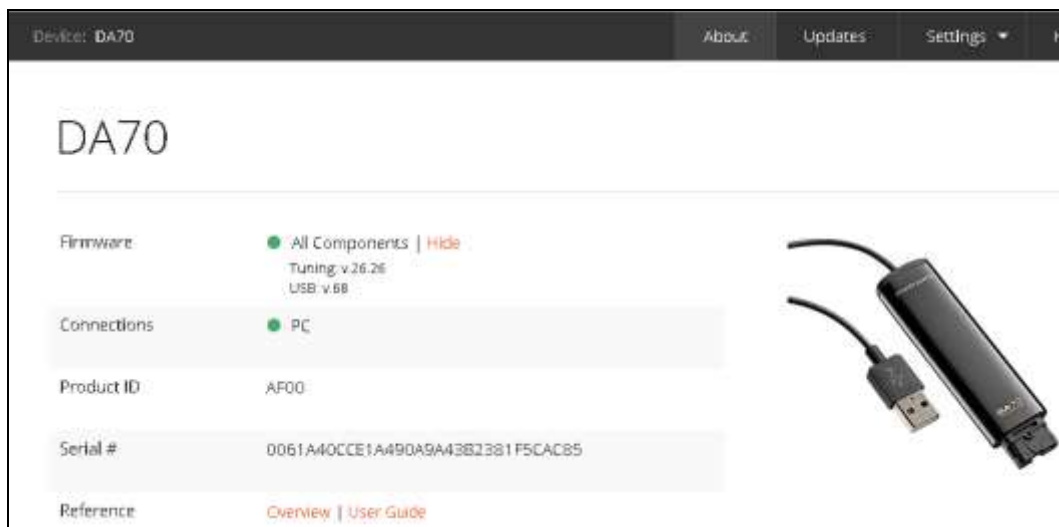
Device: DA70

About | Updates | Settings ▾ | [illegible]

DA70

| | |
|---|---|
| Firmware | All Components \| Hide<br>Tuning: v.26.26<br>USB: v.68 |
| Connections | PC |
| Product ID | AF00 |
| Serial # | 0061A40CCE1A490A9A43B2381F5CAC85 |
| Reference | Overview \| User Guide |